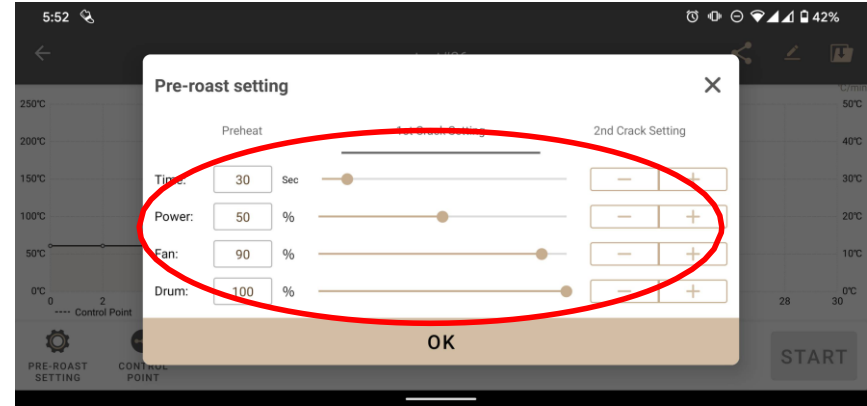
5:52

42%

Pre-roast setting

Preheat

1st Crack Setting

2nd Crack Setting

Time: 30 Sec

Power: 50 %

Fan: 90 %

Drum: 100 %

OK

250℃
200℃
150℃
100℃
50℃
0℃

50℃
40℃
30℃
20℃
10℃
0℃

0
2
28
30

---- Control Point

PRE-ROAST SETTING

CONTROL POINT

START